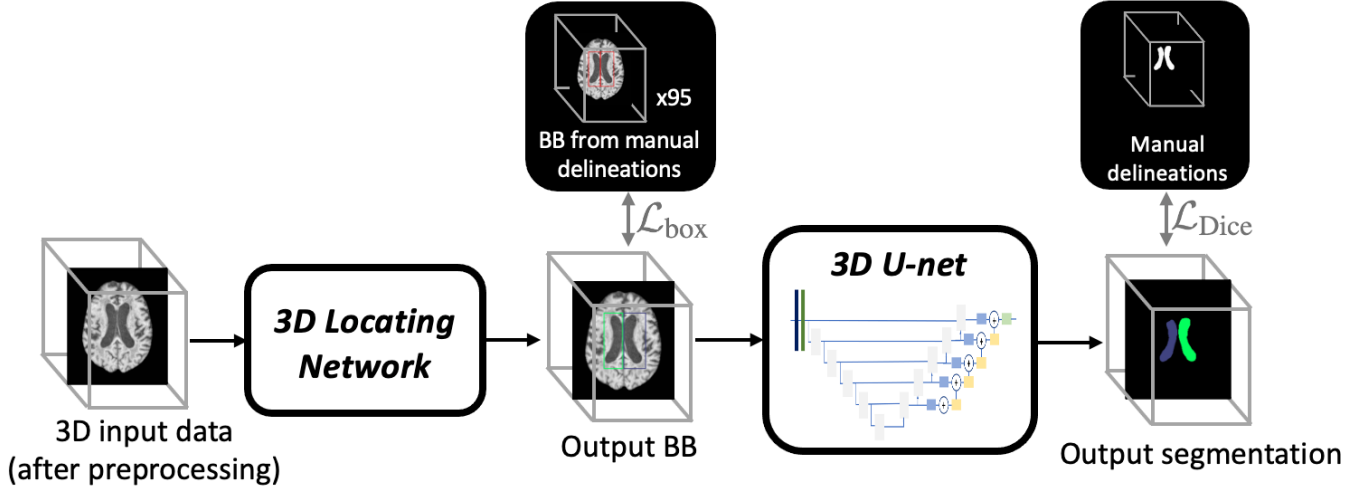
x95
BB from manual delineations

Manual delineations

$\mathcal{L}_{\text{box}}$

$\mathcal{L}_{\text{Dice}}$

3D input data (after preprocessing)

3D Locating Network

Output BB

3D U-net

Output segmentation